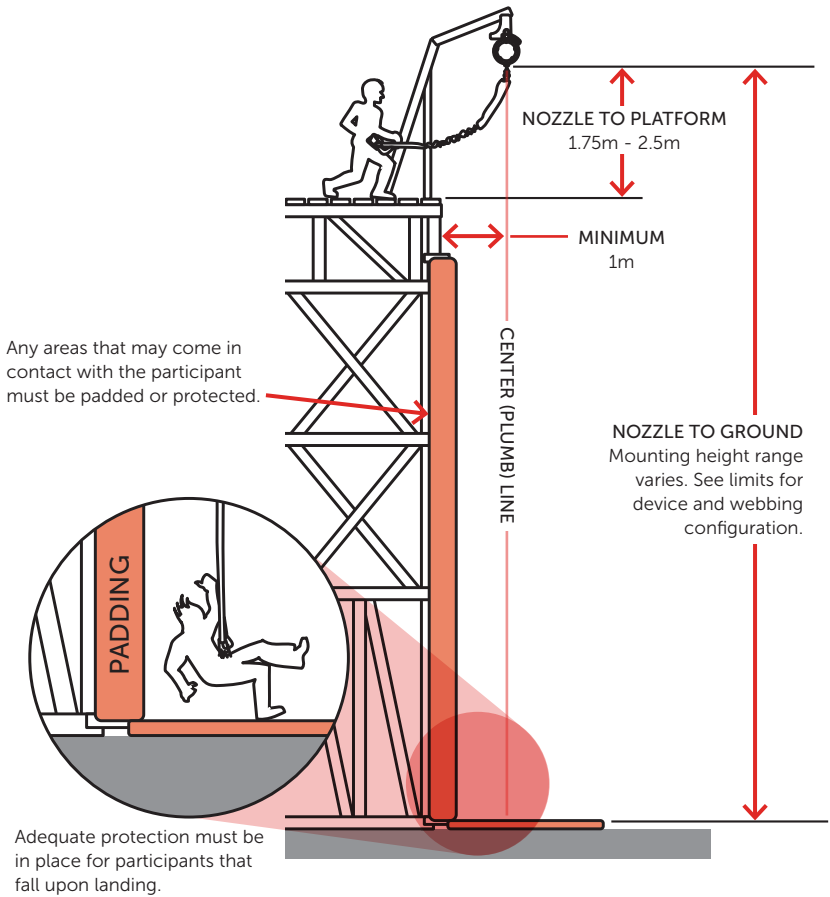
NOZZLE TO PLATFORM
1.75m - 2.5m

MINIMUM
1m

Any areas that may come in contact with the participant must be padded or protected.

CENTER (PLUMB) LINE

NOZZLE TO GROUND
Mounting height range varies. See limits for device and webbing configuration.

PADDING

Adequate protection must be in place for participants that fall upon landing.